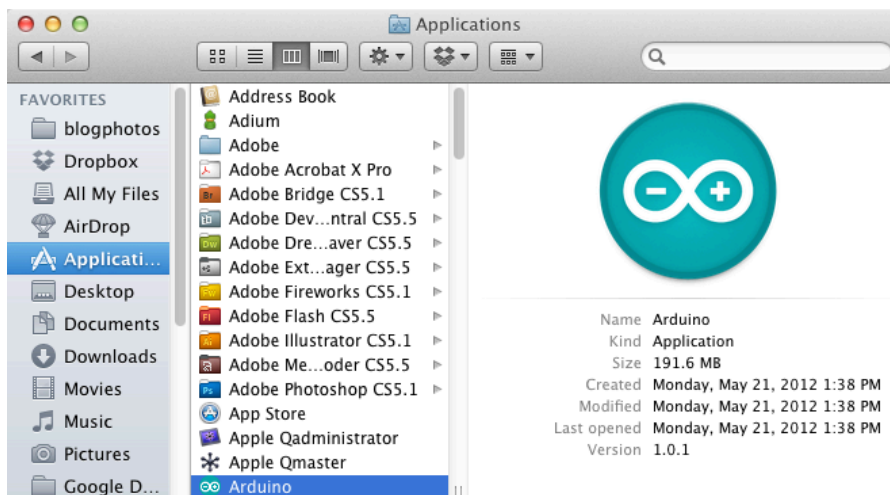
Applications

FAVORITES
blogphotos
Dropbox
All My Files
AirDrop
Applicati…
Desktop
Documents
Downloads
Movies
Music
Pictures
Google D…

Address Book
Adium
Adobe
Adobe Acrobat X Pro
Adobe Bridge CS5.1
Adobe Dev…ntral CS5.5
Adobe Dre…aver CS5.5
Adobe Ext…ager CS5.5
Adobe Fireworks CS5.1
Adobe Flash CS5.5
Adobe Illustrator CS5.1
Adobe Me…oder CS5.5
Adobe Photoshop CS5.1
App Store
Apple Qadministrator
Apple Qmaster
Arduino

| | |
|---|---|
| Name | Arduino |
| Kind | Application |
| Size | 191.6 MB |
| Created | Monday, May 21, 2012 1:38 PM |
| Modified | Monday, May 21, 2012 1:38 PM |
| Last opened | Monday, May 21, 2012 1:38 PM |
| Version | 1.0.1 |